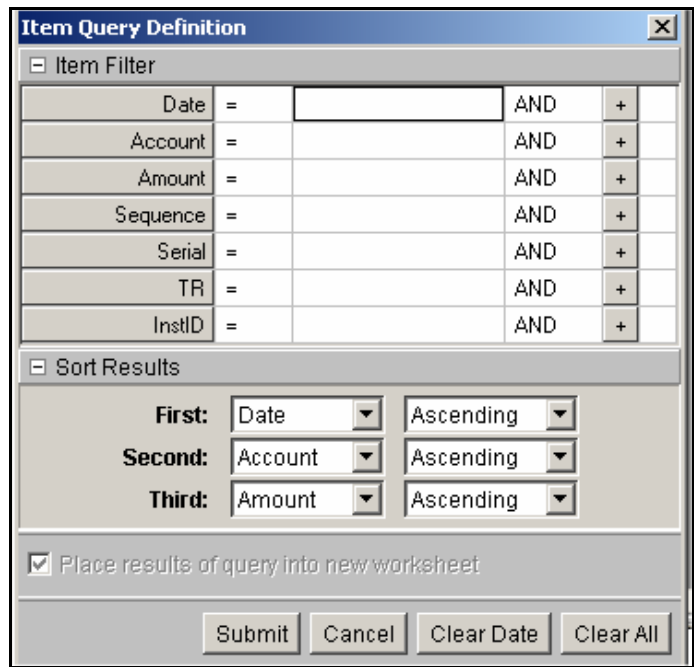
Item Query Definition

⊟ Item Filter

| Date | = | | AND | + |
|---|---|---|---|---|
| Account | = | | AND | + |
| Amount | = | | AND | + |
| Sequence | = | | AND | + |
| Serial | = | | AND | + |
| TR | = | | AND | + |
| InstID | = | | AND | + |

⊟ Sort Results

First: Date Ascending
Second: Account Ascending
Third: Amount Ascending

Place results of query into new worksheet

Submit Cancel Clear Date Clear All